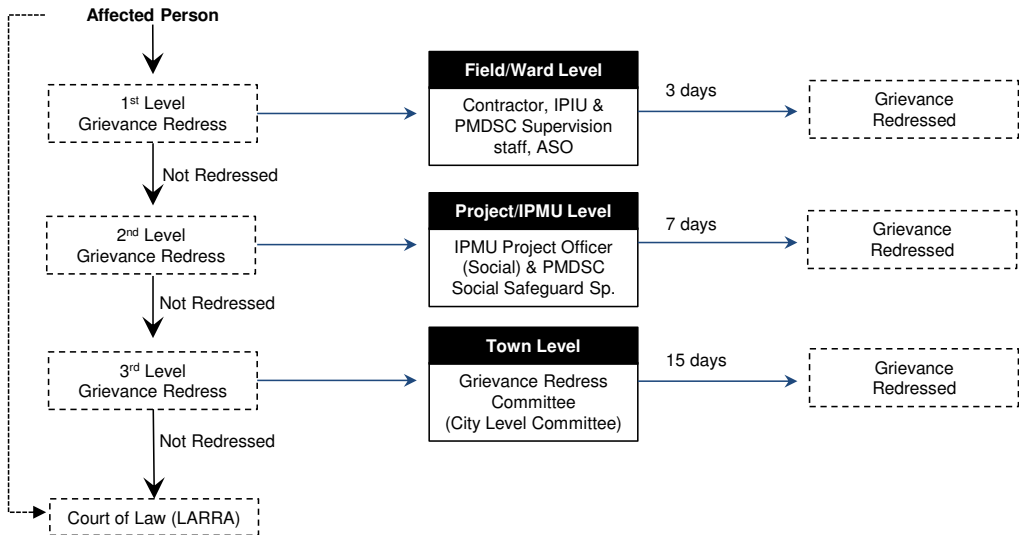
Affected Person

1st Level Grievance Redress

Field/Ward Level

Contractor, IPIU & PMDSC Supervision staff, ASO

3 days

Grievance Redressed

Not Redressed

2nd Level Grievance Redress

Project/IPMU Level

IPMU Project Officer (Social) & PMDSC Social Safeguard Sp.

7 days

Grievance Redressed

Not Redressed

3rd Level Grievance Redress

Town Level

Grievance Redress Committee (City Level Committee)

15 days

Grievance Redressed

Not Redressed

Court of Law (LARRA)